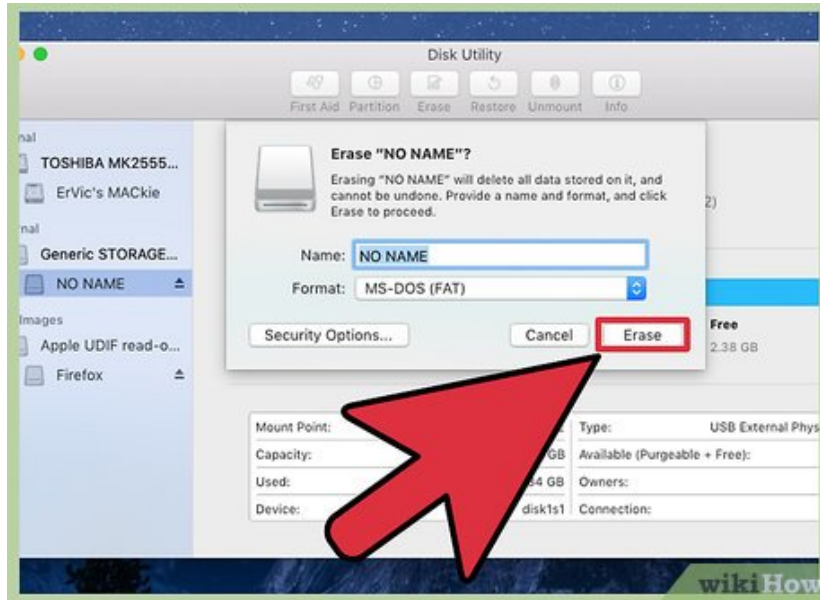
Disk Utility

First Aid Partition Erase Restore Unmount Info

nal
TOSHIBA MK2555...
ErVic's MACkie
nal
Generic STORAGE...
NO NAME
Images
Apple UDIF read-o...
Firefox

Erase "NO NAME"?

Erasing "NO NAME" will delete all data stored on it, and cannot be undone. Provide a name and format, and click Erase to proceed.

Name: NO NAME
Format: MS-DOS (FAT)

Security Options...
Cancel
Erase

2)

Free
2.38 GB

| Mount Point: | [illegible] | Type: | USB External Phys |
|---|---|---|---|
| Capacity: | GB | Available (Purgeable + Free): | |
| Used: | 4 GB | Owners: | |
| Device: | disk1s1 | Connection: | |

wikiHow